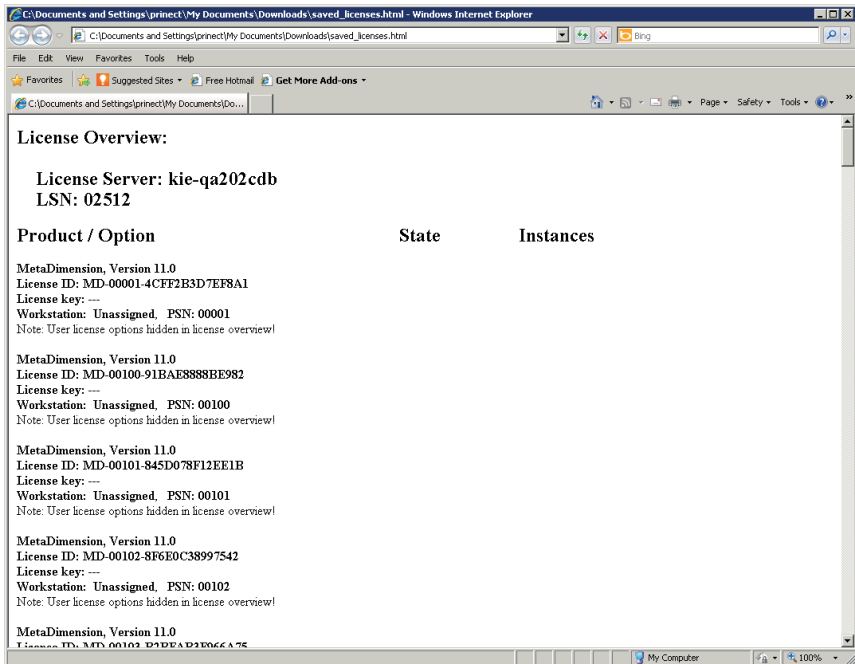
C:\Documents and Settings\prinect\My Documents\Downloads\saved_licenses.html - Windows Internet Explorer

C:\Documents and Settings\prinect\My Documents\Downloads\saved_licenses.html

Bing

File Edit View Favorites Tools Help

Favorites Suggested Sites Free Hotmail Get More Add-ons

C:\Documents and Settings\prinect\My Documents\Do...

Page Safety Tools

License Overview:

License Server: kie-qa202cdb
LSN: 02512

Product / Option State Instances

MetaDimension, Version 11.0
License ID: MD-00001-4CFF2B3D7EF8A1
License key: ---
Workstation: Unassigned, PSN: 00001
Note: User license options hidden in license overview!

MetaDimension, Version 11.0
License ID: MD-00100-91BAE8888BE982
License key: ---
Workstation: Unassigned, PSN: 00100
Note: User license options hidden in license overview!

MetaDimension, Version 11.0
License ID: MD-00101-845D078F12EE1B
License key: ---
Workstation: Unassigned, PSN: 00101
Note: User license options hidden in license overview!

MetaDimension, Version 11.0
License ID: MD-00102-8F6E0C38997542
License key: ---
Workstation: Unassigned, PSN: 00102
Note: User license options hidden in license overview!

MetaDimension, Version 11.0
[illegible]

My Computer 100%